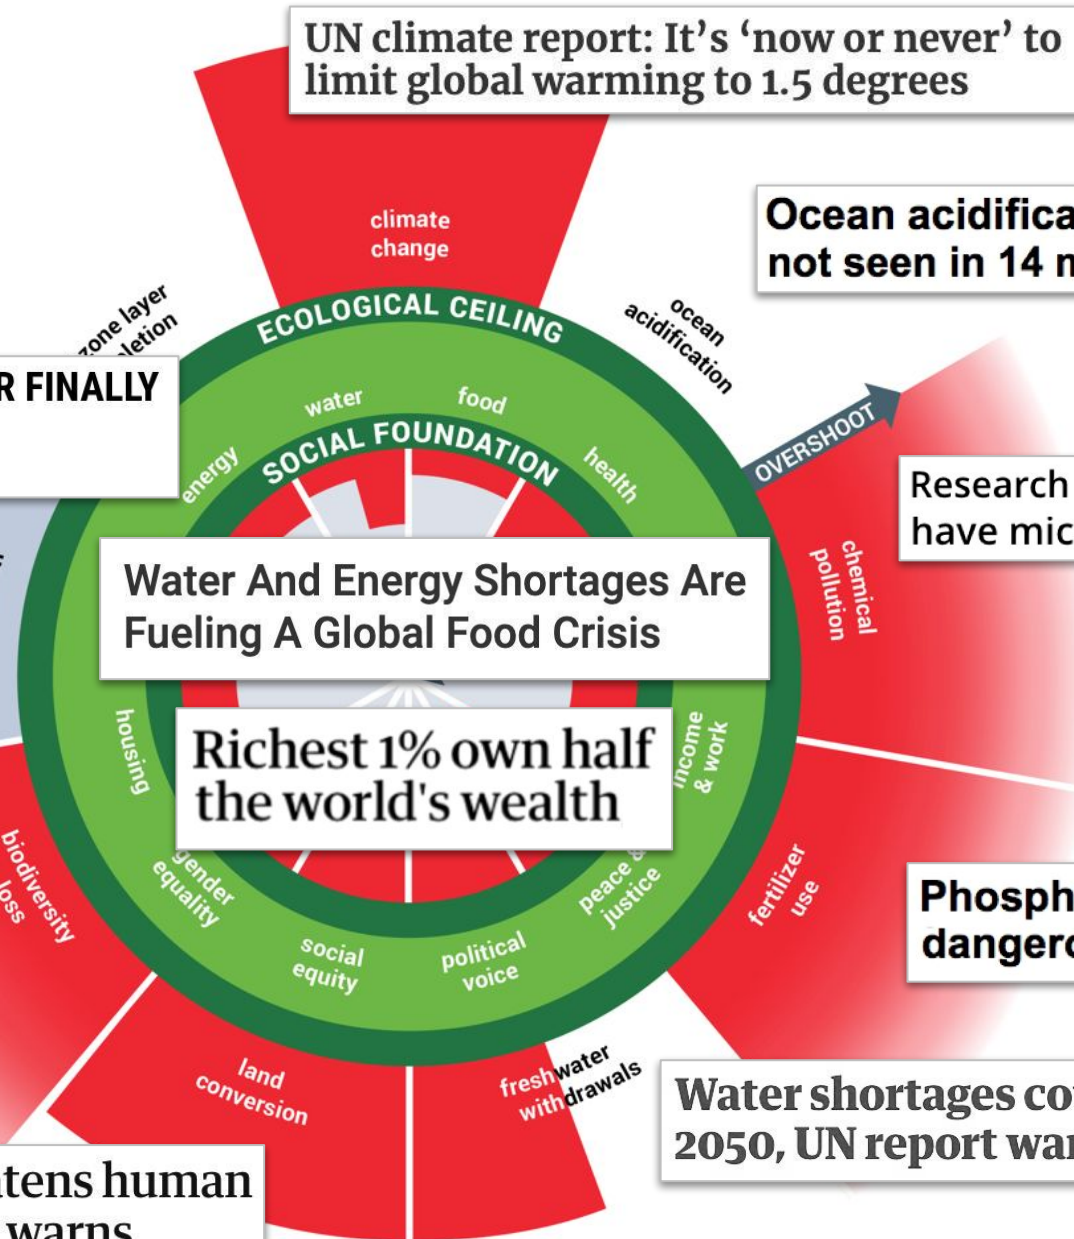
UN climate report: It's 'now or never' to limit global warming to 1.5 degrees

climate change

Ocean acidifica
not seen in 14 m

zone layer
letion

R FINALLY

ECOLOGICAL CEILING

ocean acidification

water

food

SOCIAL FOUNDATION

energy

health

OVERSHOOT

Research
have mic

chemical pollution

Water And Energy Shortages Are Fueling A Global Food Crisis

housing

Richest 1% own half the world's wealth

income & work

biodiversity loss

gender equality

peace & justice

fertilizer use

Phosph
dangero

social equity

political voice

land conversion

freshwater withdrawals

Water shortages co
2050, UN report wa

tens human
warns